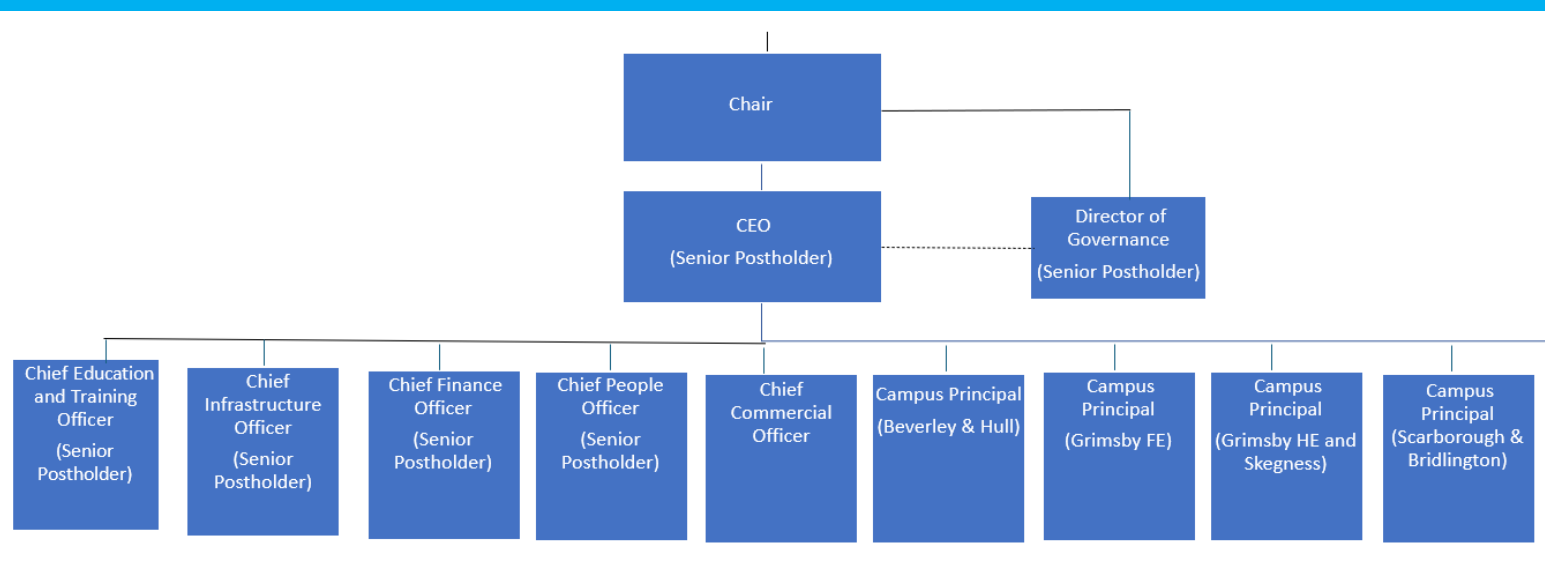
Chair

CEO
(Senior Postholder)

Director of Governance
(Senior Postholder)

Chief Education and Training Officer
(Senior Postholder)

Chief Infrastructure Officer
(Senior Postholder)

Chief Finance Officer
(Senior Postholder)

Chief People Officer
(Senior Postholder)

Chief Commercial Officer

Campus Principal
(Beverley & Hull)

Campus Principal
(Grimsby FE)

Campus Principal
(Grimsby HE and Skegness)

Campus Principal
(Scarborough & Bridlington)